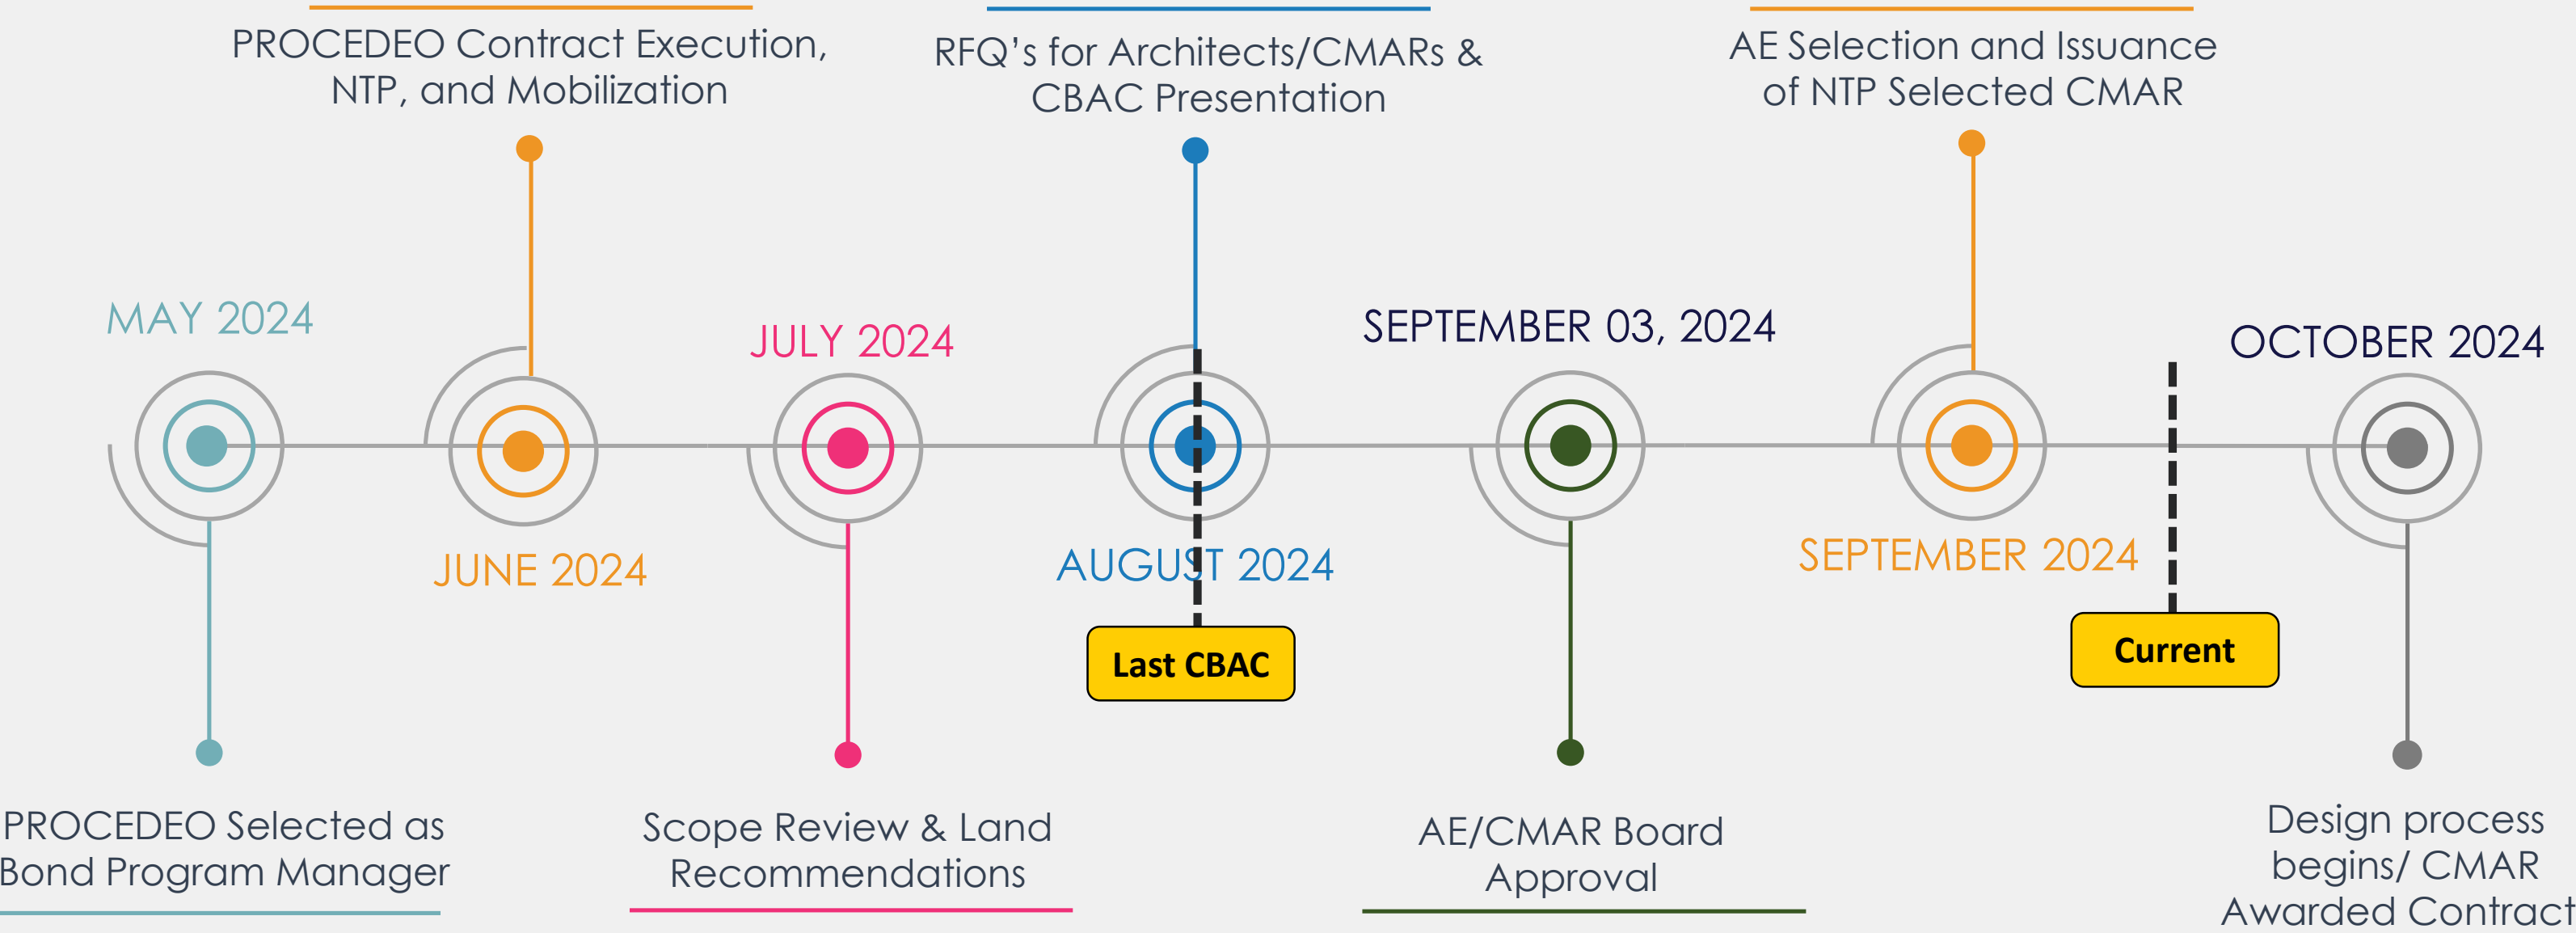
PROCEDEO Contract Execution, NTP, and Mobilization

RFQ's for Architects/CMARs & CBAC Presentation

AE Selection and Issuance of NTP Selected CMAR

MAY 2024

JULY 2024

SEPTEMBER 03, 2024

OCTOBER 2024

JUNE 2024

AUGUST 2024

SEPTEMBER 2024

Last CBAC

Current

PROCEDEO Selected as Bond Program Manager

Scope Review & Land Recommendations

AE/CMAR Board Approval

Design process begins/ CMAR Awarded Contract